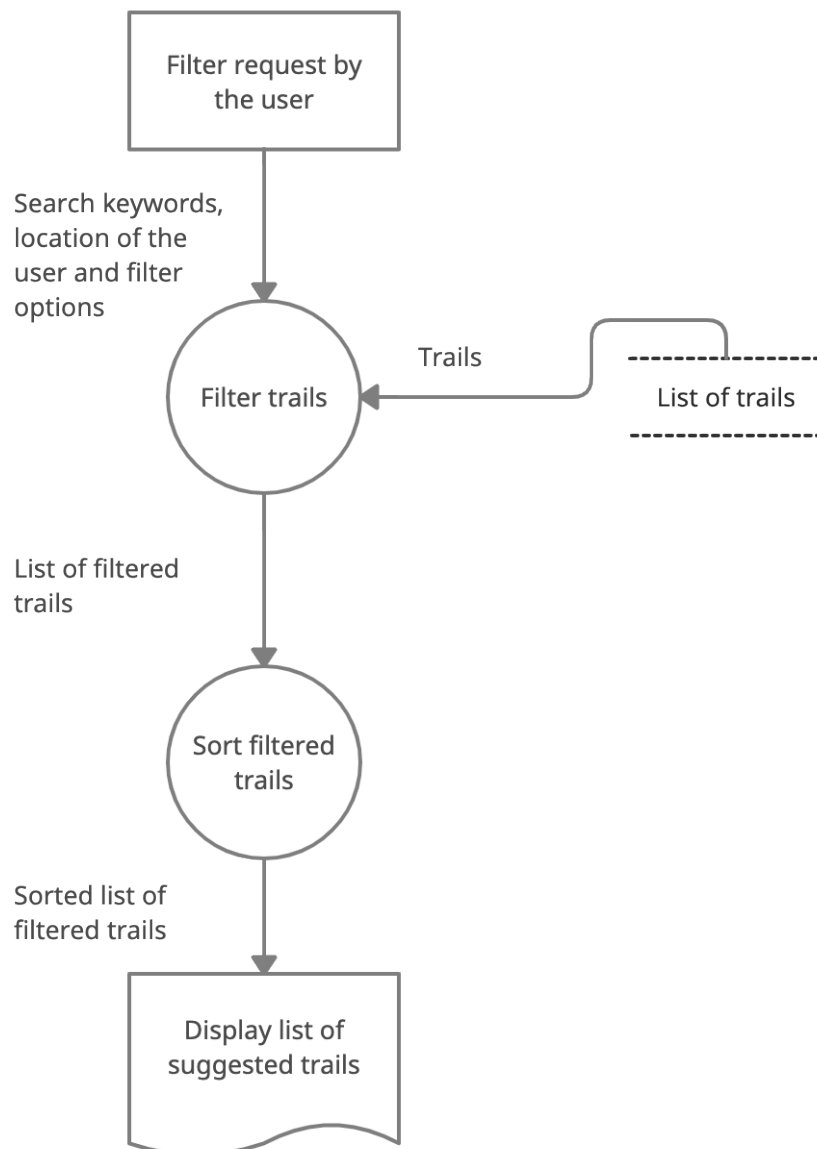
Filter request by the user

Search keywords, location of the user and filter options

Filter trails

Trails

List of trails

List of filtered trails

Sort filtered trails

Sorted list of filtered trails

Display list of suggested trails